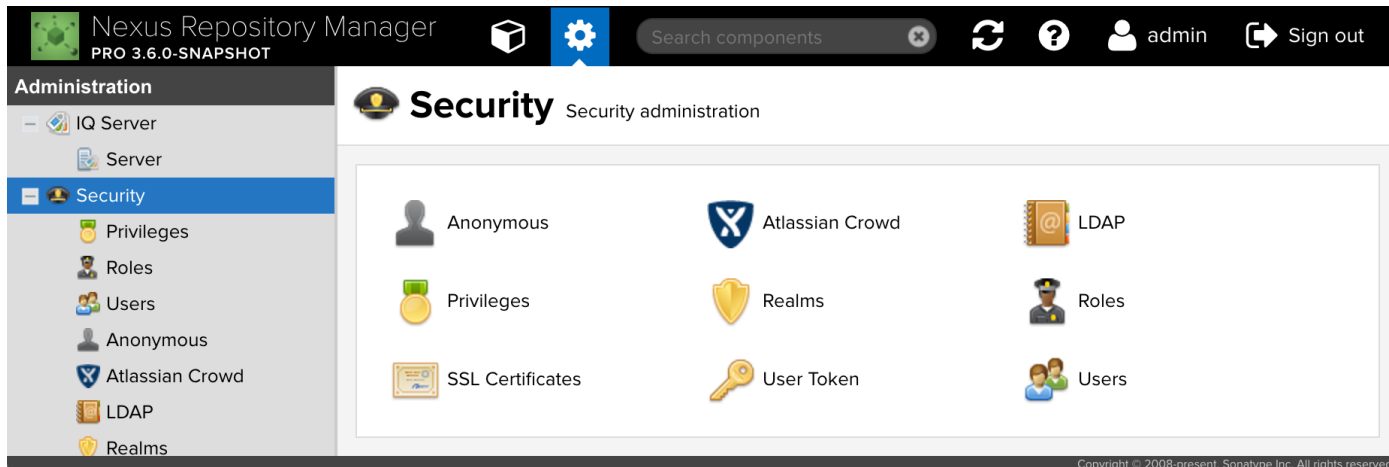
Nexus Repository Manager
PRO 3.6.0-SNAPSHOT

Search components

admin

Sign out

Administration

IQ Server

Server

Security

Privileges

Roles

Users

Anonymous

Atlassian Crowd

LDAP

Realms

Security Security administration

Anonymous

Atlassian Crowd

LDAP

Privileges

Realms

Roles

SSL Certificates

User Token

Users

Copyright © 2008-present, Sonatype Inc. All rights reserved